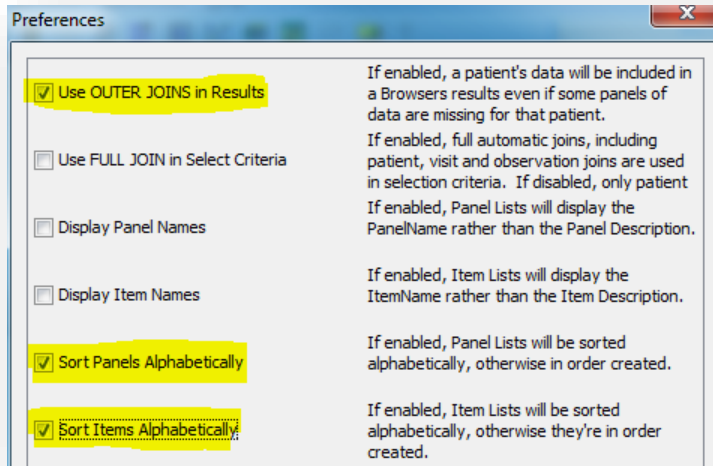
Preferences

☑ Use OUTER JOINS in Results

If enabled, a patient's data will be included in a Browsers results even if some panels of data are missing for that patient.

☐ Use FULL JOIN in Select Criteria

If enabled, full automatic joins, including patient, visit and observation joins are used in selection criteria. If disabled, only patient

☐ Display Panel Names

If enabled, Panel Lists will display the PanelName rather than the Panel Description.

☐ Display Item Names

If enabled, Item Lists will display the ItemName rather than the Item Description.

☑ Sort Panels Alphabetically

If enabled, Panel Lists will be sorted alphabetically, otherwise in order created.

☑ Sort Items Alphabetically

If enabled, Item Lists will be sorted alphabetically, otherwise they're in order created.